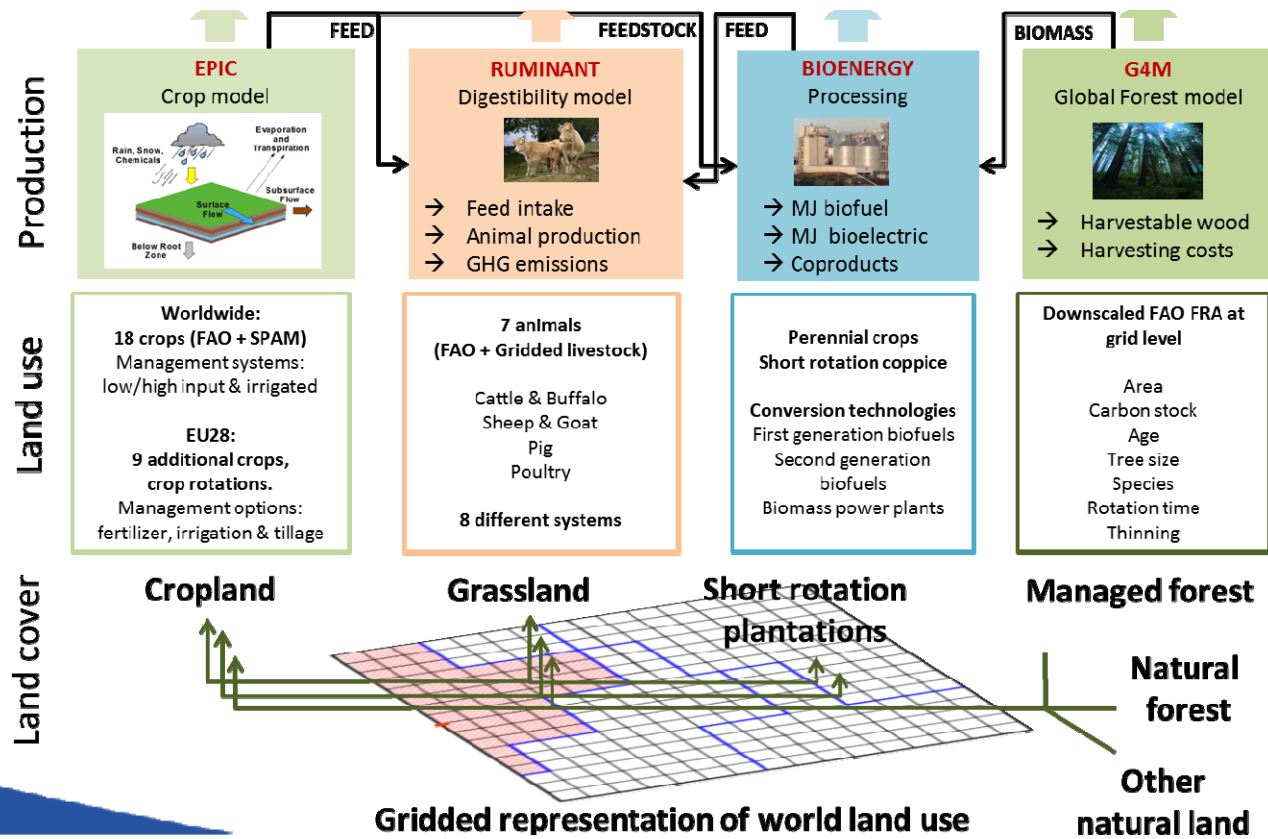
FEED
FEEDSTOCK
FEED
BIOMASS

Production

EPIC
Crop model

Rain, Snow, Chemicals
Evaporation and Transpiration
Surface Flow
Subsurface Flow
Below Root Zone

RUMINANT
Digestibility model
→ Feed intake
→ Animal production
→ GHG emissions

BIOENERGY
Processing
→ MJ biofuel
→ MJ bioelectric
→ Coproducts

G4M
Global Forest model
→ Harvestable wood
→ Harvesting costs

Land use

Worldwide:
18 crops (FAO + SPAM)
Management systems:
low/high input & irrigated

EU28:
9 additional crops,
crop rotations.
Management options:
fertilizer, irrigation & tillage

7 animals
(FAO + Gridded livestock)

Cattle & Buffalo
Sheep & Goat
Pig
Poultry

8 different systems

Perennial crops
Short rotation coppice

Conversion technologies
First generation biofuels
Second generation biofuels
Biomass power plants

Downscaled FAO FRA at grid level

Area
Carbon stock
Age
Tree size
Species
Rotation time
Thinning

Land cover

Cropland
Grassland
Short rotation plantations
Managed forest
Natural forest
Other natural land

Gridded representation of world land use